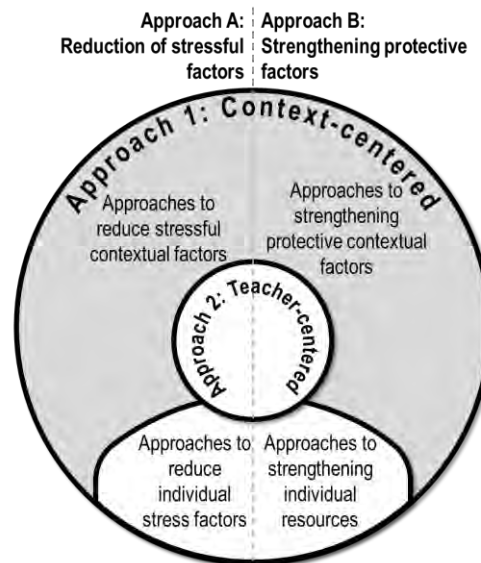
Approach A: Reduction of stressful factors

Approach B: Strengthening protective factors

Approach 1: Context-centered

Approaches to reduce stressful contextual factors

Approaches to strengthening protective contextual factors

Approach 2: Teacher-centered

Approaches to reduce individual stress factors

Approaches to strengthening individual resources